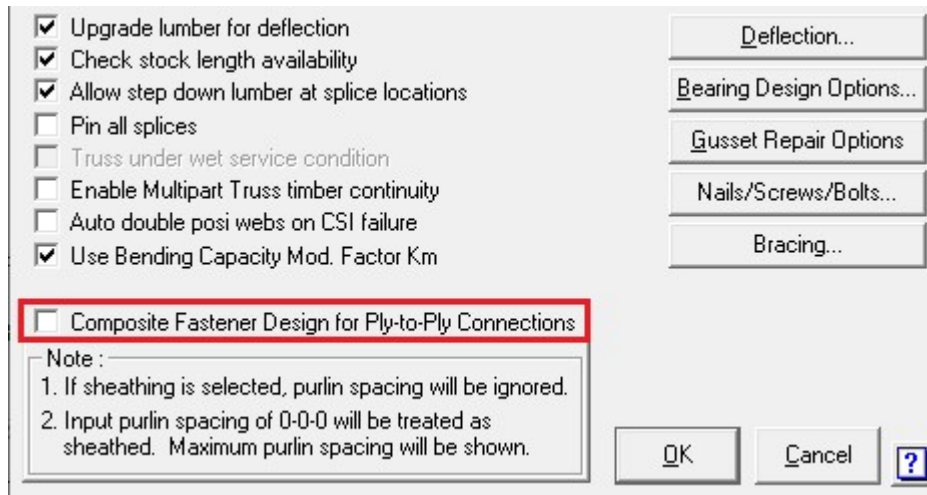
☑ Upgrade lumber for deflection
☑ Check stock length availability
☑ Allow step down lumber at splice locations
☐ Pin all splices
☐ Truss under wet service condition
☐ Enable Multipart Truss timber continuity
☐ Auto double posi webs on CSI failure
☑ Use Bending Capacity Mod. Factor Km

Deflection...
Bearing Design Options...
Gusset Repair Options
Nails/Screws/Bolts...
Bracing...

☐ Composite Fastener Design for Ply-to-Ply Connections

Note :
1. If sheathing is selected, purlin spacing will be ignored.
2. Input purlin spacing of 0-0-0 will be treated as sheathed. Maximum purlin spacing will be shown.

OK
Cancel
?